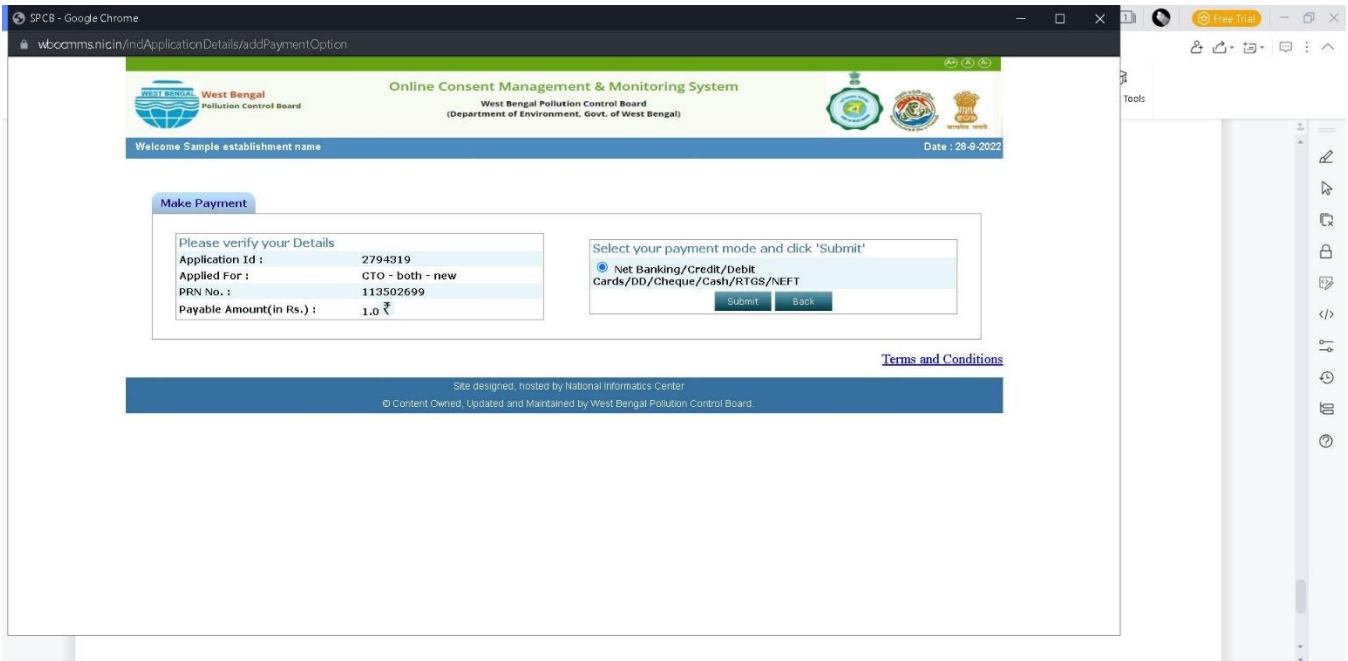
SPCB - Google Chrome

wbocmms.nic.in/indApplicationDetails/addPaymentOption

Free Trial

Tools

A- A A+

WEST BENGAL West Bengal Pollution Control Board

Online Consent Management & Monitoring System
West Bengal Pollution Control Board
(Department of Environment, Govt. of West Bengal)

सत्यमेव जयते

Welcome Sample establishment name

Date : 28-9-2022

Make Payment

Please verify your Details

| Application Id : | 2794319 |
|---|---|
| Applied For : | CTO - both - new |
| PRN No. : | 113502699 |
| Payable Amount(in Rs.) : | 1.0 ₹ |

Select your payment mode and click 'Submit'

Net Banking/Credit/Debit Cards/DD/Cheque/Cash/RTGS/NEFT

Submit Back

Terms and Conditions

Site designed, hosted by National Informatics Center

© Content Owned, Updated and Maintained by West Bengal Pollution Control Board.